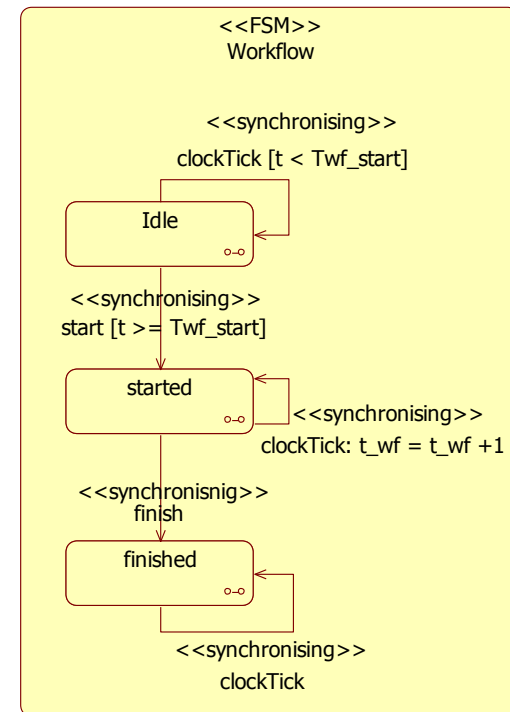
<<FSM>>
Workflow

<<synchronising>>
clockTick [t < Twf_start]

Idle

<<synchronising>>
start [t >= Twf_start]

started

<<synchronising>>
clockTick: t_wf = t_wf +1

<<synchronisnig>>
finish

finished

<<synchronising>>
clockTick